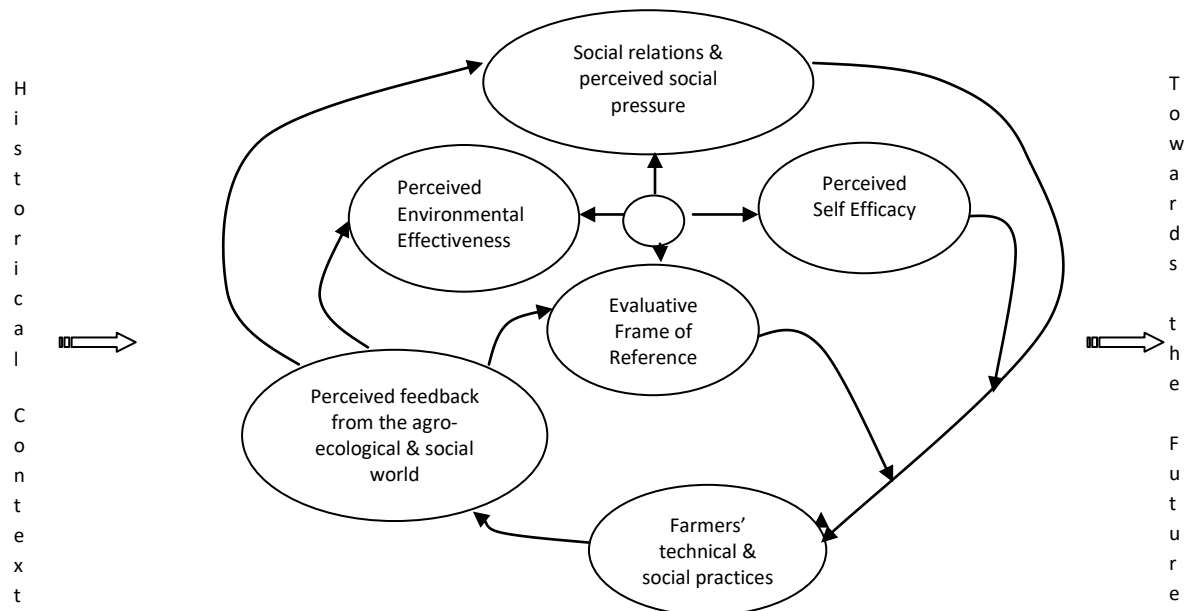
Historical Context

Social relations & perceived social pressure

Perceived Environmental Effectiveness

Perceived Self Efficacy

Evaluative Frame of Reference

Perceived feedback from the agro-ecological & social world

Farmers' technical & social practices

Towards the Future